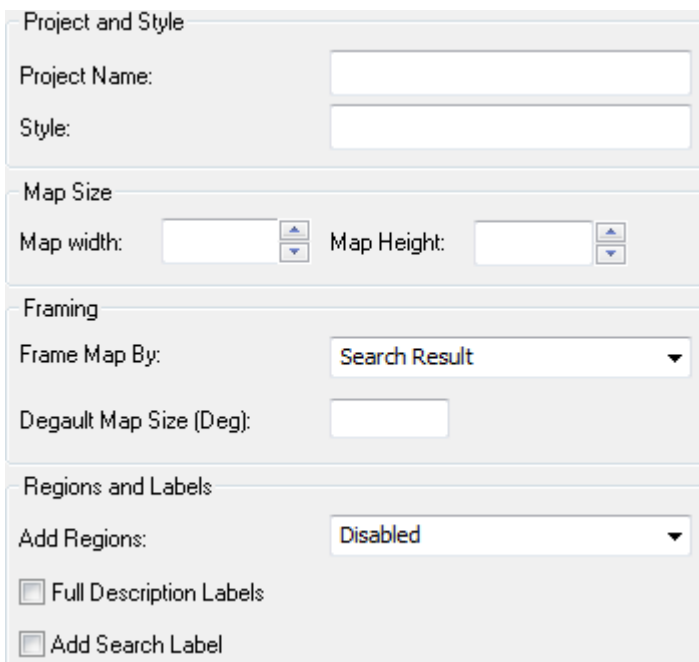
Project and Style

Project Name:

Style:

Map Size

Map width:

Map Height:

Framing

Frame Map By:

Search Result

Degault Map Size (Deg):

Regions and Labels

Add Regions:

Disabled

Full Description Labels

Add Search Label